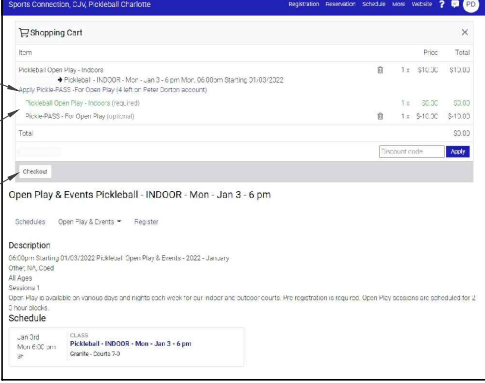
Sports Connection, CJV, Pickleball Charlotte

Registration Reservation Schedule More Website ? PD

Shopping Cart

×

| Item | | Price | Total |
|---|---|---|---|
| Pickleball Open Play - Indoors → Pickleball - INDOOR - Mon - Jan 3 - 6 pm Mon, 06:00pm Starting 01/03/2022 | 1 x | $10.00 | $10.00 |
| Apply Pickle-PASS -For Open Play (4 left on Peter Dorton account) | | | |
| Pickleball Open Play - Indoors (required) | 1 x | $0.00 | $0.00 |
| Pickle-PASS - For Open Play (optional) | 1 x | $-10.00 | $-10.00 |
| Total | | | $0.00 |

Discount code Apply

Checkout

Open Play & Events Pickleball - INDOOR - Mon - Jan 3 - 6 pm

Schedules Open Play & Events Register

Description

06:00pm Starting 01/03/2022 Pickleball Open Play & Events - 2022 - January
Other, NA, Coed
All Ages
Sessions 1
Open Play is available on various days and nights each week for our indoor and outdoor courts. Pre registration is required. Open Play sessions are scheduled for 2 hour blocks.

Schedule

Jan 3rd Mon 6:00 pm 8P
CLASS
Pickleball - INDOOR - Mon - Jan 3 - 6 pm
Granite - Courts 1-3